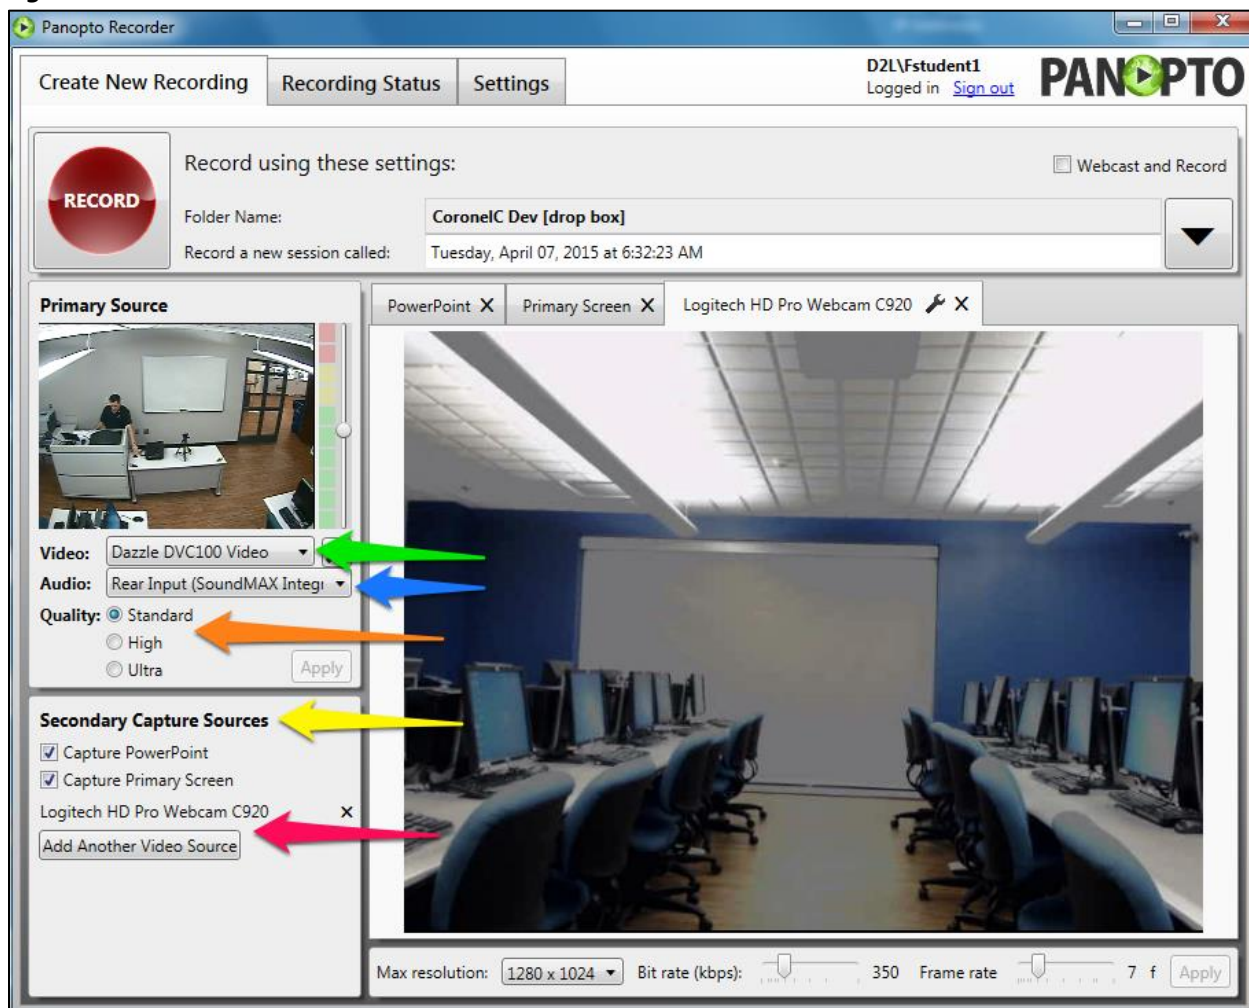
Panopto Recorder

Create New Recording | Recording Status | Settings

D2L\Fstudent1
Logged in Sign out

PANOPTO

RECORD

Record using these settings:

Webcast and Record

Folder Name: CoronelC Dev [drop box]

Record a new session called: Tuesday, April 07, 2015 at 6:32:23 AM

Primary Source

PowerPoint X | Primary Screen X | Logitech HD Pro Webcam C920 X

Video: Dazzle DVC100 Video

Audio: Rear Input (SoundMAX Integ

Quality: Standard
High
Ultra
Apply

Secondary Capture Sources

Capture PowerPoint
Capture Primary Screen
Logitech HD Pro Webcam C920 ×
Add Another Video Source

Max resolution: 1280 x 1024 Bit rate (kbps): 350 Frame rate 7 f Apply